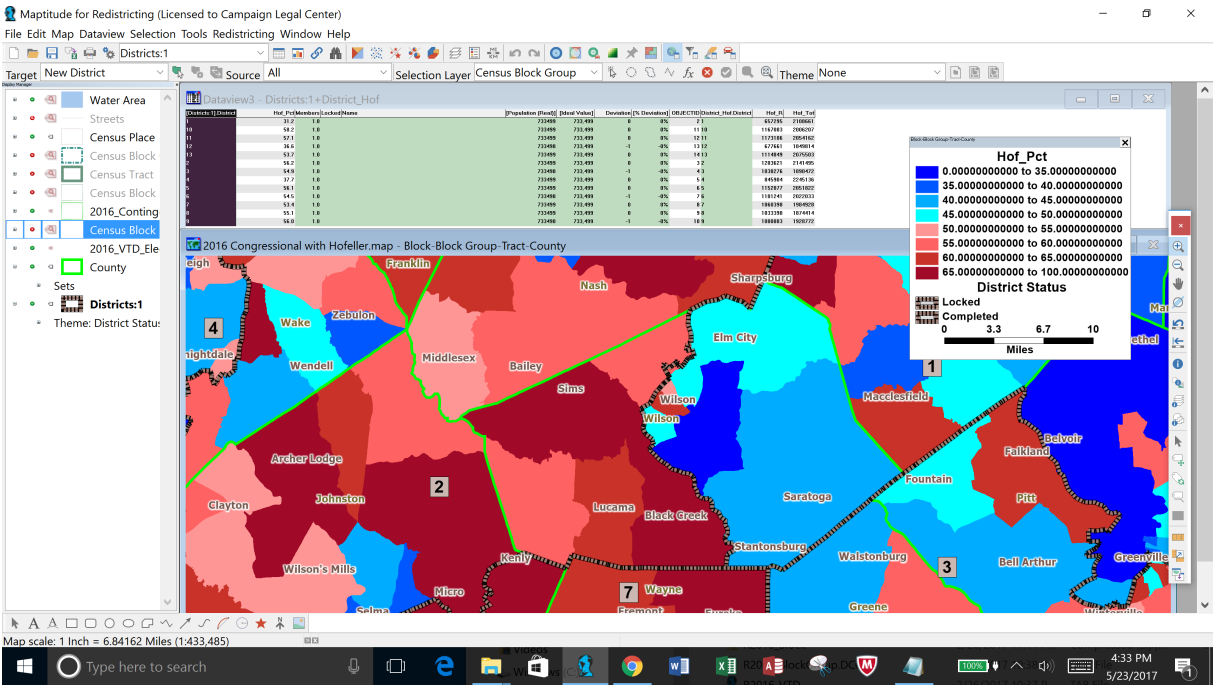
Maptitude for Redistricting (Licensed to Campaign Legal Center)
File Edit Map Dataview Selection Tools Redistricting Window Help
Districts:1
Target New District Source All Selection Layer Census Block Group Theme None
Display Manager
Water Area
Streets
Census Place
Census Block
Census Tract
Census Block
2016_Conting
Census Block
2016_VTD_Ele
County
Sets
Districts:1
Theme: District Status
Dataview3 - Districts:1+District_Hof
| [Districts:1].District | Hof_Pct | Members | Locked | Name | [Population (Real)] | [Ideal Value] | Deviation | [% Deviation] | OBJECTID | District_Hof District | Hof_R | Hof_Tot |
|---|---|---|---|---|---|---|---|---|---|---|---|---|
| 1 | 31.2 | 1 | 0 | | 733499 | 733.499 | 0 | 0% | 2 | 1 | 657295 | 2108661 |
| 10 | 58.2 | 1 | 0 | | 733499 | 733.499 | 0 | 0% | 11 | 10 | 1167003 | 2006207 |
| 11 | 57.1 | 1 | 0 | | 733499 | 733.499 | 0 | 0% | 12 | 11 | 1173106 | 2054162 |
| 12 | 36.6 | 1 | 0 | | 733498 | 733.499 | -1 | -0% | 13 | 12 | 677661 | 1849814 |
| 13 | 53.7 | 1 | 0 | | 733499 | 733.499 | 0 | 0% | 14 | 13 | 1114049 | 2075503 |
| 2 | 56.2 | 1 | 0 | | 733499 | 733.499 | 0 | 0% | 3 | 2 | 1203621 | 2141495 |
| 3 | 54.9 | 1 | 0 | | 733498 | 733.499 | -1 | -0% | 4 | 3 | 1038276 | 1890472 |
| 4 | 37.7 | 1 | 0 | | 733499 | 733.499 | 0 | 0% | 5 | 4 | 845904 | 2245136 |
| 5 | 56.1 | 1 | 0 | | 733499 | 733.499 | 0 | 0% | 6 | 5 | 1152877 | 2051822 |
| 6 | 54.5 | 1 | 0 | | 733498 | 733.499 | -1 | -0% | 7 | 6 | 1101241 | 2022033 |
| 7 | 53.4 | 1 | 0 | | 733499 | 733.499 | 0 | 0% | 8 | 7 | 1060398 | 1984928 |
| 8 | 55.1 | 1 | 0 | | 733499 | 733.499 | 0 | 0% | 9 | 8 | 1033398 | 1874414 |
| 9 | 56.0 | 1 | 0 | | 733498 | 733.499 | -1 | -0% | 10 | 9 | 1080883 | 1928772 |
2016 Congressional with Hofeller.map - Block-Block Group-Tract-County
Block-Block Group-Tract-County
Hof_Pct
0.00000000000 to 35.00000000000
35.00000000000 to 40.00000000000
40.00000000000 to 45.00000000000
45.00000000000 to 50.00000000000
50.00000000000 to 55.00000000000
55.00000000000 to 60.00000000000
60.00000000000 to 65.00000000000
65.00000000000 to 100.00000000000
District Status
Locked
Completed
0 3.3 6.7 10
Miles
eigh Franklin Sharpsburg Nash 4 Wake Zebulon nightdale Wendell Middlesex Bailey Elm City Sims Wilson Wilson Macclesfield 1 Belvoir Archer Lodge 2 Falkland Fountain Pitt Johnston Saratoga Clayton Lucama Black Creek Stantonsburg Walstonburg 3 Bell Arthur Greenville Wilson's Mills Kenly Micro Selma 7 Wayne Fremont Eureka Greene Ma ethel
Map scale: 1 Inch = 6.84162 Miles (1:433,485)
Type here to search
100%
4:33 PM
5/23/2017